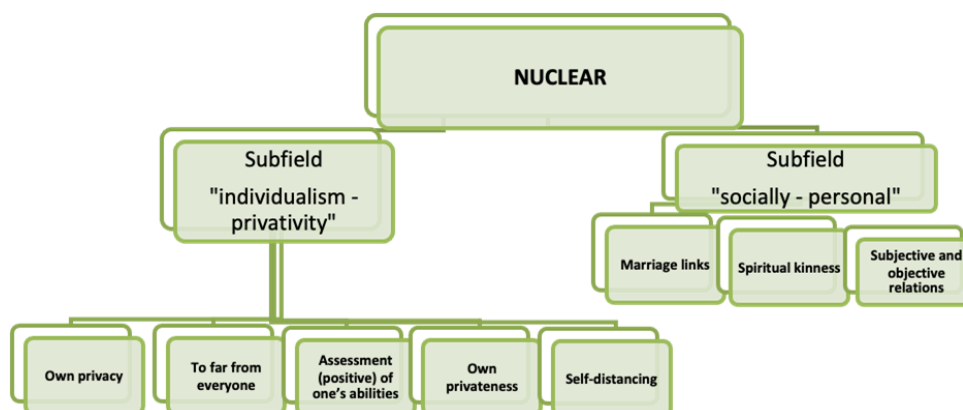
NUCLEAR

Subfield "individualism - privativity"

Subfield "socially - personal"

Marriage links

Spiritual kinness

Subjective and objective relations

Own privacy

To far from everyone

Assessment (positive) of one's abilities

Own privateness

Self-distancing